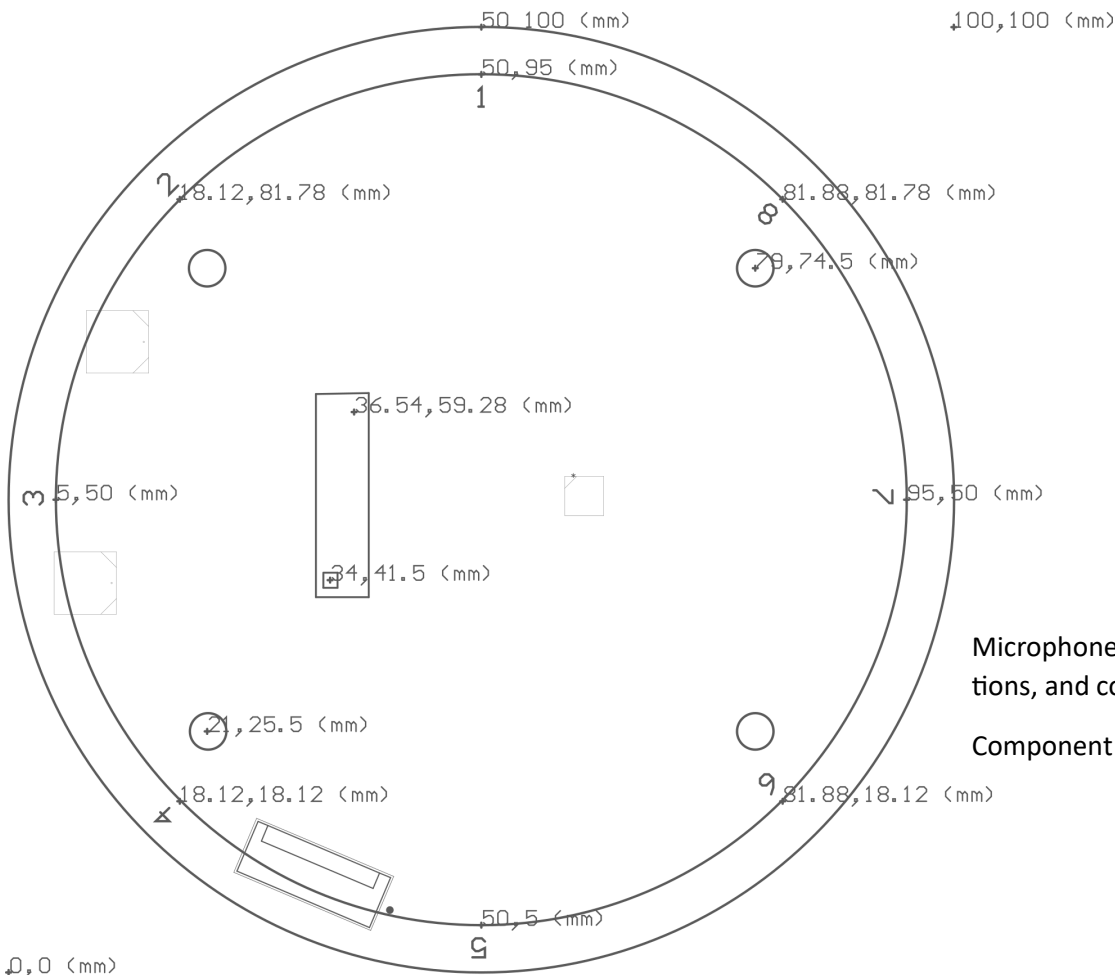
50,100 (mm)

100,100 (mm)

50,95 (mm)

1

2 18.12,81.78 (mm)

81.88,81.78 (mm)

8

78,74.5 (mm)

36.54,59.28 (mm)

3 5,50 (mm)

7 95,50 (mm)

34,41.5 (mm)

Microphone

tions, and co

21,25.5 (mm)

Component

4 18.12,18.12 (mm)

6 81.88,18.12 (mm)

50,5 (mm)

5

0,0 (mm)